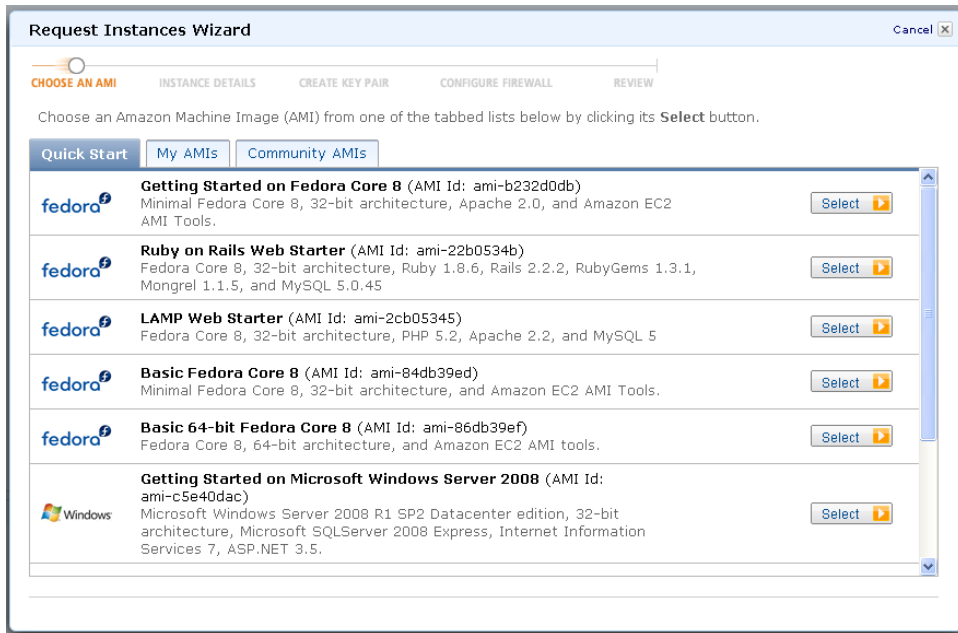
Request Instances Wizard

Cancel

CHOOSE AN AMI INSTANCE DETAILS CREATE KEY PAIR CONFIGURE FIREWALL REVIEW

Choose an Amazon Machine Image (AMI) from one of the tabbed lists below by clicking its **Select** button.

Quick Start My AMIs Community AMIs

fedora **Getting Started on Fedora Core 8** (AMI Id: ami-b232d0db)
Minimal Fedora Core 8, 32-bit architecture, Apache 2.0, and Amazon EC2 AMI Tools.
Select

fedora **Ruby on Rails Web Starter** (AMI Id: ami-22b0534b)
Fedora Core 8, 32-bit architecture, Ruby 1.8.6, Rails 2.2.2, RubyGems 1.3.1, Mongrel 1.1.5, and MySQL 5.0.45
Select

fedora **LAMP Web Starter** (AMI Id: ami-2cb05345)
Fedora Core 8, 32-bit architecture, PHP 5.2, Apache 2.2, and MySQL 5
Select

fedora **Basic Fedora Core 8** (AMI Id: ami-84db39ed)
Minimal Fedora Core 8, 32-bit architecture, and Amazon EC2 AMI Tools.
Select

fedora **Basic 64-bit Fedora Core 8** (AMI Id: ami-86db39ef)
Fedora Core 8, 64-bit architecture, and Amazon EC2 AMI tools.
Select

Windows **Getting Started on Microsoft Windows Server 2008** (AMI Id: ami-c5e40dac)
Microsoft Windows Server 2008 R1 SP2 Datacenter edition, 32-bit architecture, Microsoft SQLServer 2008 Express, Internet Information Services 7, ASP.NET 3.5.
Select